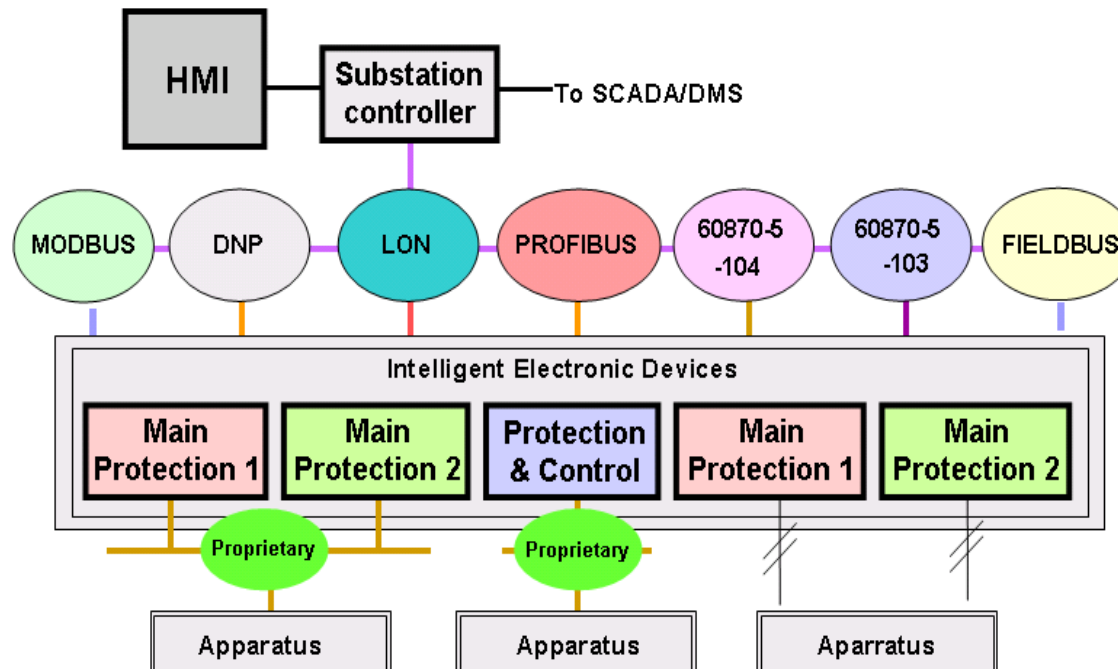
HMI

Substation controller

To SCADA/DMS

MODBUS

DNP

LON

PROFIBUS

60870-5 -104

60870-5 -103

FIELDBUS

Intelligent Electronic Devices

Main Protection 1

Main Protection 2

Protection & Control

Main Protection 1

Main Protection 2

Proprietary

Proprietary

Apparatus

Apparatus

Aparratus